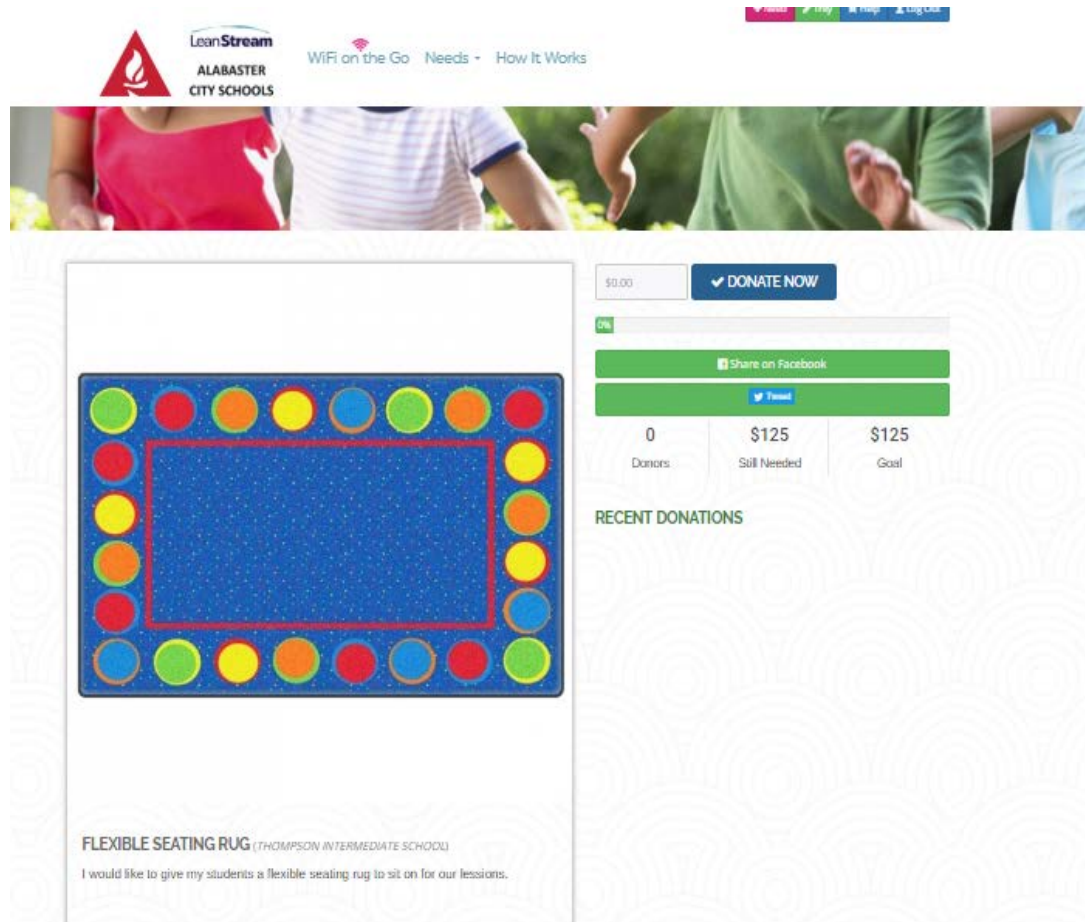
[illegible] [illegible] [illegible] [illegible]

LeanStream
ALABASTER CITY SCHOOLS

WiFi on the Go Needs How It Works

$0.00 DONATE NOW

0%

Share on Facebook

Tweet

| 0 | $125 | $125 |
|---|---|---|
| Donors | Still Needed | Goal |

RECENT DONATIONS

FLEXIBLE SEATING RUG (THOMPSON INTERMEDIATE SCHOOL)

I would like to give my students a flexible seating rug to sit on for our lessions.